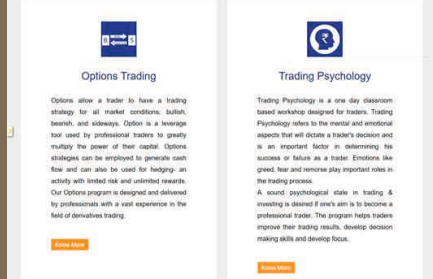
Options Trading

Options allow a trader to have a trading strategy for all market conditions; bullish, bearish, and sideways. Option is a leverage tool used by professional traders to greatly multiply the power of their capital. Options strategies can be employed to generate cash flow and can also be used for hedging- an activity with limited risk and unlimited rewards. Our Options program is designed and delivered by professionals with a vast experience in the field of derivatives trading.

Know More

Trading Psychology

Trading Psychology is a one day classroom based workshop designed for traders. Trading Psychology refers to the mental and emotional aspects that will dictate a trader's decision and is an important factor in determining his success or failure as a trader. Emotions like greed, fear and remorse play important roles in the trading process.

A sound psychological state in trading & investing is desired if one's aim is to become a professional trader. The program helps traders improve their trading results, develop decision making skills and develop focus.

Know More